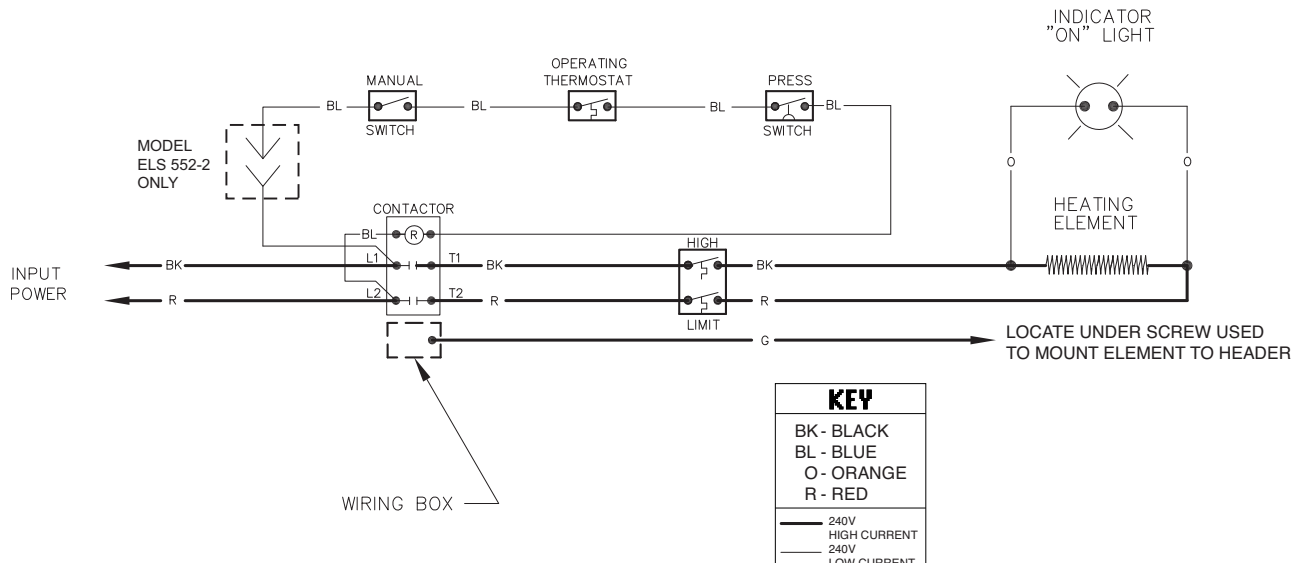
INDICATOR "ON" LIGHT

MANUAL SWITCH

OPERATING THERMOSTAT

PRESS SWITCH

BL

BL

BL

BL

MODEL ELS 552-2 ONLY

O

O

CONTACTOR

BL

R

HEATING ELEMENT

INPUT POWER

BK

L1

T1

BK

HIGH

BK

R

L2

T2

R

R

LIMIT

G

LOCATE UNDER SCREW USED TO MOUNT ELEMENT TO HEADER

KEY

BK - BLACK
BL - BLUE
O - ORANGE
R - RED

240V HIGH CURRENT

240V LOW CURRENT

WIRING BOX